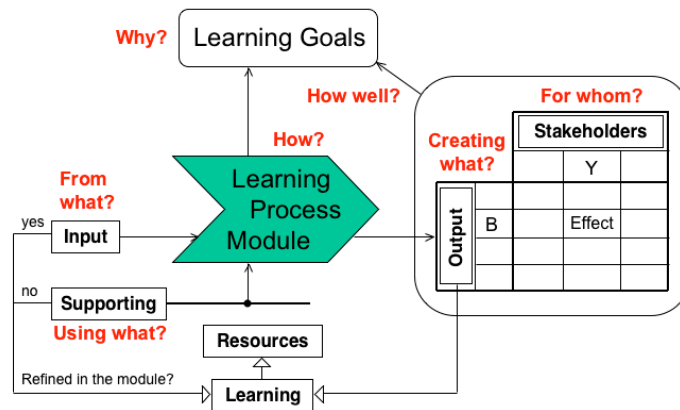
Why?

Learning Goals

How well?

For whom?

How?

Creating what?

Stakeholders

Y

From what?

Learning Process Module

Output

B

Effect

yes

Input

no

Supporting

Using what?

Resources

Refined in the module?

Learning